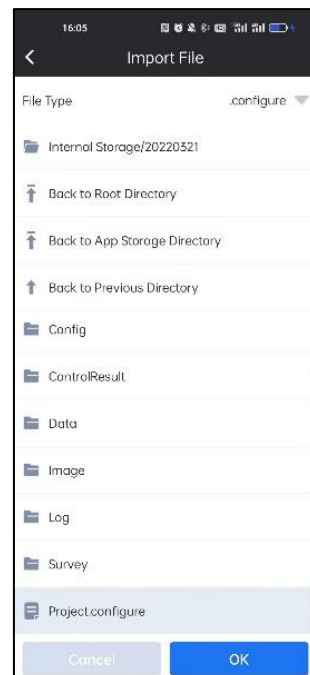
16:05

Import File

File Type .configure

Internal Storage/20220321

Back to Root Directory

Back to App Storage Directory

Back to Previous Directory

Config

ControlResult

Data

Image

Log

Survey

Project.configure

Cancel

OK